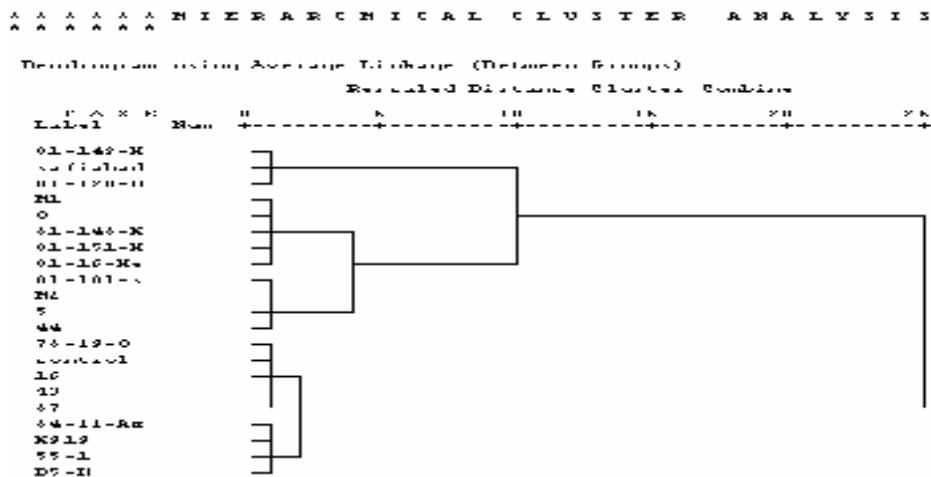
* * * * * * H I E R A R C H I C A L   C L U S T E R   A N A L Y S I S * * * * * *

Dendrogram using Average Linkage (Between Groups)

Rescaled Distance Cluster Combine

C A S E   0   5   10   15   20   25
Label   Num +---------+---------+---------+---------+---------+

01-149-K
Safiabad
01-120-H
M1
O
01-146-K
01-151-K
01-16-Ka
01-101-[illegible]
M2
5
44
76-19-O
Control
16
43
67
64-11-Ka
K919
55-1
D9-H